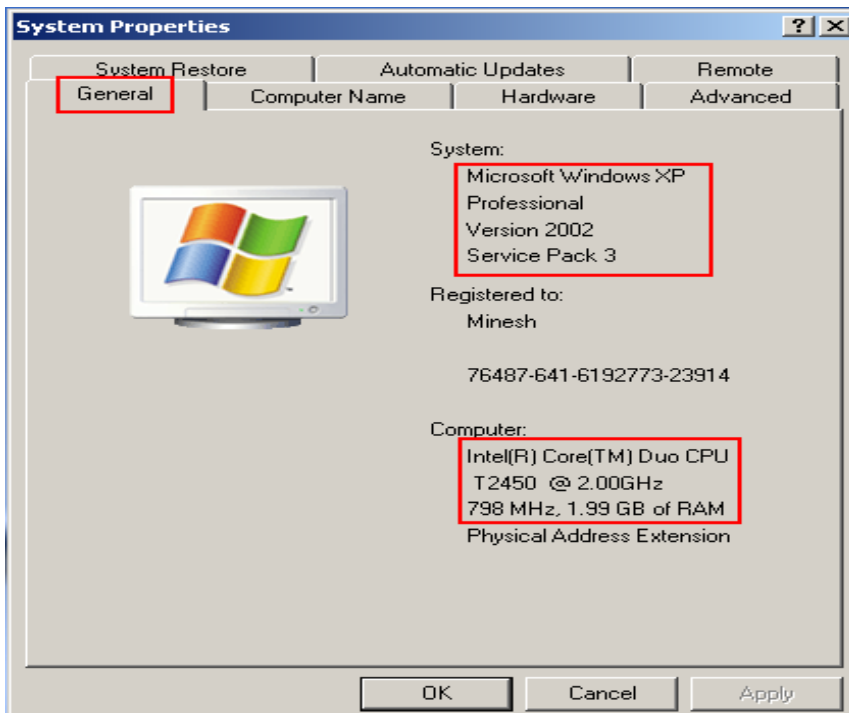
System Properties

? X

System Restore | Automatic Updates | Remote
General | Computer Name | Hardware | Advanced

System:
Microsoft Windows XP
Professional
Version 2002
Service Pack 3

Registered to:
Minesh

76487-641-6192773-23914

Computer:
Intel(R) Core(TM) Duo CPU
T2450 @ 2.00GHz
798 MHz, 1.99 GB of RAM
Physical Address Extension

OK | Cancel | Apply